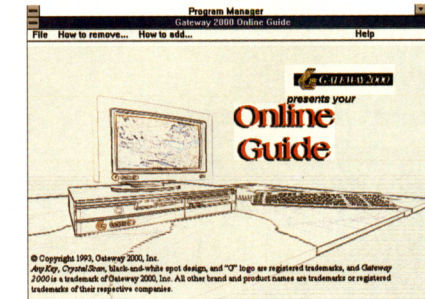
Program Manager
Gateway 2000 Online Guide

File How to remove... How to add... Help

GATEWAY 2000

presents your

Online Guide

© Copyright 1993, Gateway 2000, Inc.
AnyKey, CrystalScan, black-and-white spot design, and "G" logo are registered trademarks, and Gateway 2000 is a trademark of Gateway 2000, Inc. All other brand and product names are trademarks or registered trademarks of their respective companies.